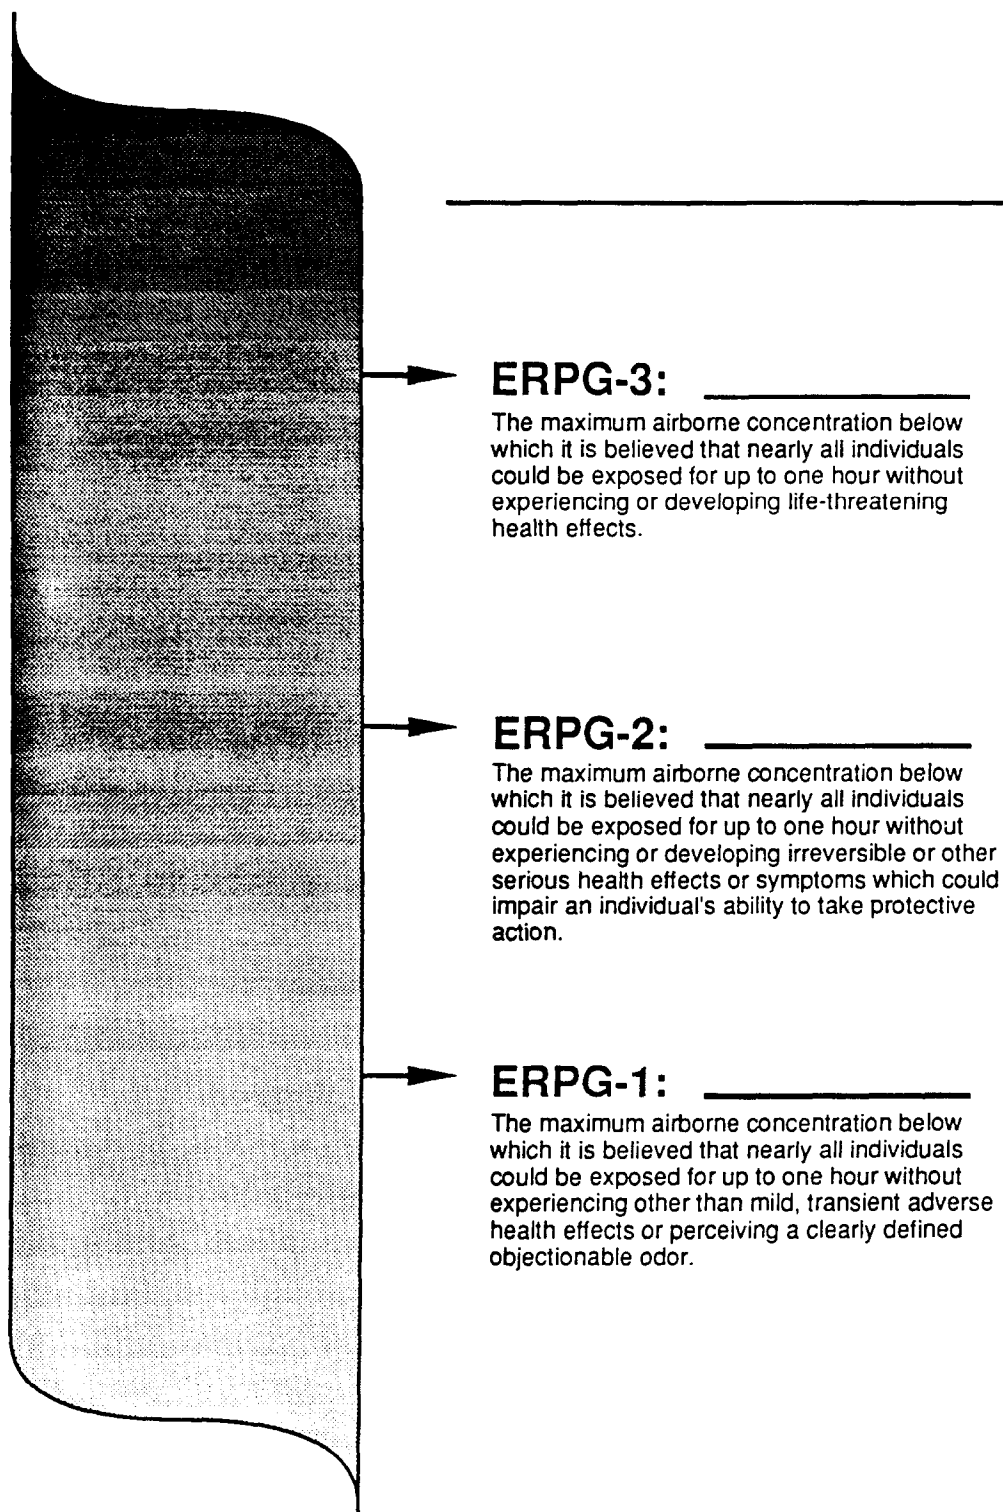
ERPG-3: ____________

The maximum airborne concentration below which it is believed that nearly all individuals could be exposed for up to one hour without experiencing or developing life-threatening health effects.

ERPG-2: ____________

The maximum airborne concentration below which it is believed that nearly all individuals could be exposed for up to one hour without experiencing or developing irreversible or other serious health effects or symptoms which could impair an individual's ability to take protective action.

ERPG-1: ____________

The maximum airborne concentration below which it is believed that nearly all individuals could be exposed for up to one hour without experiencing other than mild, transient adverse health effects or perceiving a clearly defined objectionable odor.